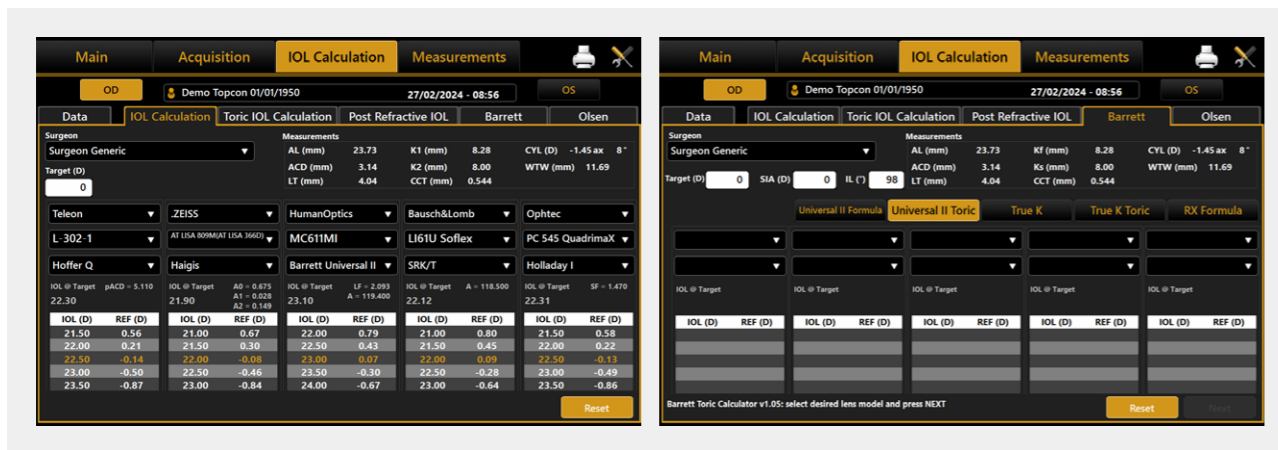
Main | Acquisition | IOL Calculation | Measurements

OD | Demo Topcon 01/01/1950 | 27/02/2024 - 08:56 | OS

Data | IOL Calculation | Toric IOL Calculation | Post Refractive IOL | Barrett | Olsen

Surgeon
Surgeon Generic

Target (D)
0

Measurements
AL (mm) 23.73 K1 (mm) 8.28 CYL (D) -1.45 ax 8°
ACD (mm) 3.14 K2 (mm) 8.00 WTW (mm) 11.69
LT (mm) 4.04 CCT (mm) 0.544

Teleon | .ZEISS | HumanOptics | Bausch&Lomb | Ophtec
L-302-1 | AT LISA 809M(AT LISA 366D) | MC611MI | LI61U Soflex | PC 545 QuadrimaX
Hoffer Q | Haigis | Barrett Universal II | SRK/T | Holladay I

IOL @ Target pACD = 5.110
22.30

IOL @ Target A0 = 0.675 A1 = 0.028 A2 = 0.149
21.90

IOL @ Target LF = 2.093 A = 119.400
23.10

IOL @ Target A = 118.500
22.12

IOL @ Target SF = 1.470
22.31

| IOL (D) | REF (D) |
|---|---|
| 21.50 | 0.56 |
| 22.00 | 0.21 |
| 22.50 | -0.14 |
| 23.00 | -0.50 |
| 23.50 | -0.87 |

| IOL (D) | REF (D) |
|---|---|
| 21.00 | 0.67 |
| 21.50 | 0.30 |
| 22.00 | -0.08 |
| 22.50 | -0.46 |
| 23.00 | -0.84 |

| IOL (D) | REF (D) |
|---|---|
| 22.00 | 0.79 |
| 22.50 | 0.43 |
| 23.00 | 0.07 |
| 23.50 | -0.30 |
| 24.00 | -0.67 |

| IOL (D) | REF (D) |
|---|---|
| 21.00 | 0.80 |
| 21.50 | 0.45 |
| 22.00 | 0.09 |
| 22.50 | -0.28 |
| 23.00 | -0.64 |

| IOL (D) | REF (D) |
|---|---|
| 21.50 | 0.58 |
| 22.00 | 0.22 |
| 22.50 | -0.13 |
| 23.00 | -0.49 |
| 23.50 | -0.86 |

Reset

Main | Acquisition | IOL Calculation | Measurements

OD | Demo Topcon 01/01/1950 | 27/02/2024 - 08:56 | OS

Data | IOL Calculation | Toric IOL Calculation | Post Refractive IOL | Barrett | Olsen

Surgeon
Surgeon Generic

Measurements
AL (mm) 23.73 Kf (mm) 8.28 CYL (D) -1.45 ax 8°
ACD (mm) 3.14 Ks (mm) 8.00 WTW (mm) 11.69
LT (mm) 4.04 CCT (mm) 0.544

Target (D) 0 SIA (D) 0 IL (°) 98

Universal II Formula | Universal II Toric | True K | True K Toric | RX Formula

IOL @ Target | IOL @ Target | IOL @ Target | IOL @ Target | IOL @ Target

IOL (D) REF (D) | IOL (D) REF (D) | IOL (D) REF (D) | IOL (D) REF (D) | IOL (D) REF (D)

Barrett Toric Calculator v1.05: select desired lens model and press NEXT

Reset | Next